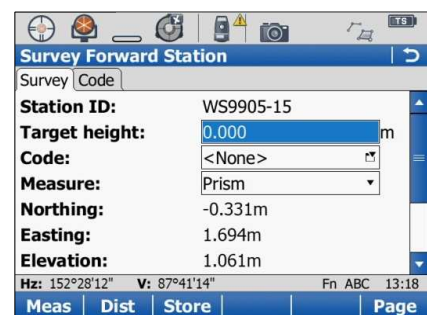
TS

Survey Forward Station

Survey | Code

| | |
|---|---|
| Station ID: | WS9905-15 |
| Target height: | 0.000 m |
| Code: | <None> |
| Measure: | Prism |
| Northing: | -0.331m |
| Easting: | 1.694m |
| Elevation: | 1.061m |

Hz: 152°28'12" V: 87°41'14" Fn ABC 13:18

Meas | Dist | Store | | | Page